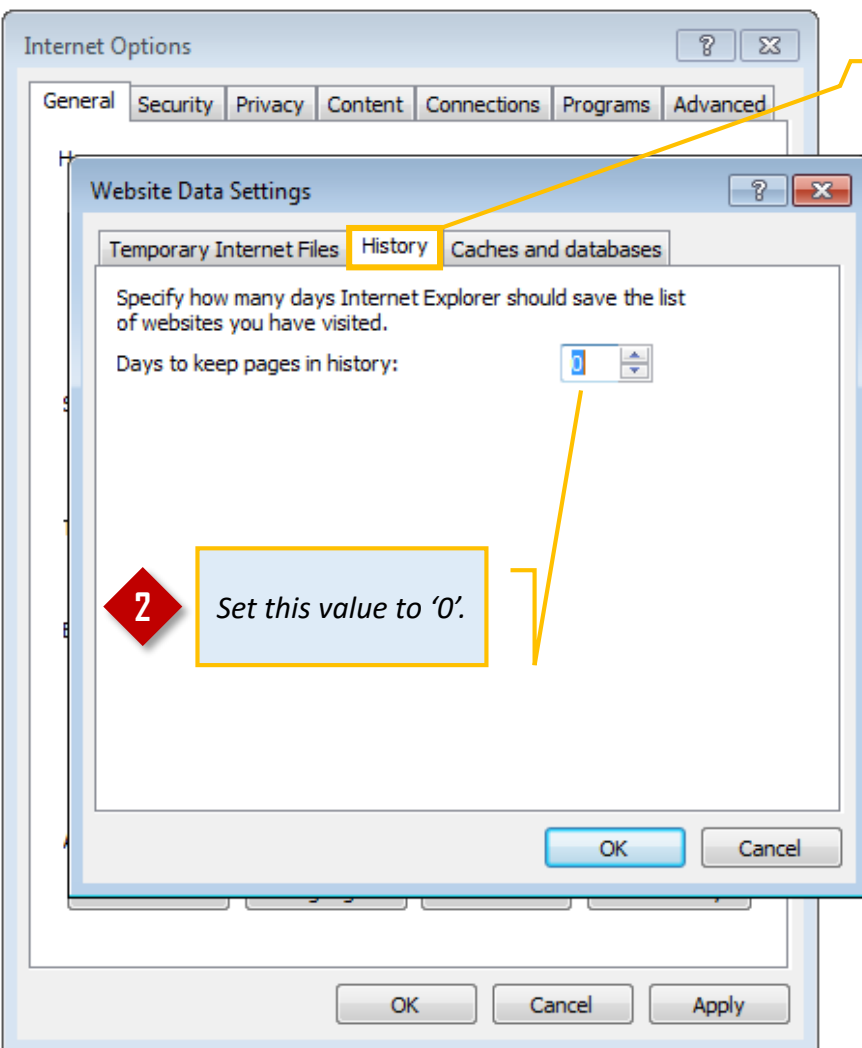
Internet Options

?

General Security Privacy Content Connections Programs Advanced

Website Data Settings

?

Temporary Internet Files History Caches and databases

Specify how many days Internet Explorer should save the list of websites you have visited.

Days to keep pages in history: 0

2

Set this value to '0'.

OK Cancel

OK Cancel Apply